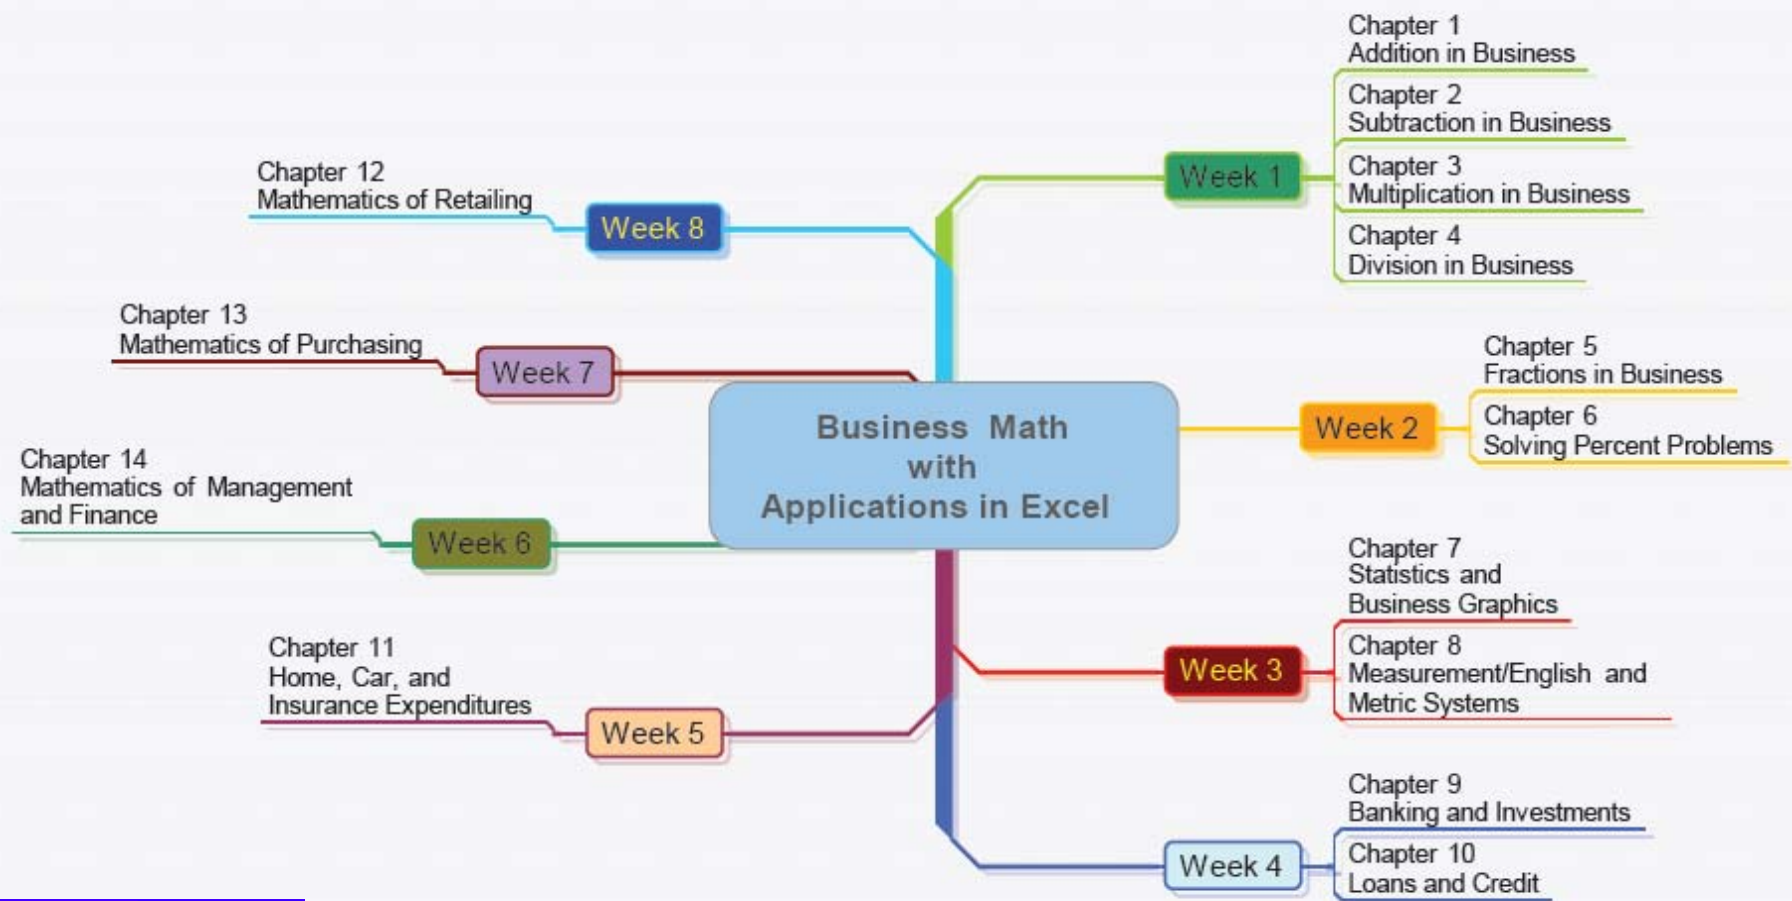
Business Math
with
Applications in Excel

Week 1

Chapter 1
Addition in Business

Chapter 2
Subtraction in Business

Chapter 3
Multiplication in Business

Chapter 4
Division in Business

Week 2

Chapter 5
Fractions in Business

Chapter 6
Solving Percent Problems

Week 3

Chapter 7
Statistics and
Business Graphics

Chapter 8
Measurement/English and
Metric Systems

Week 4

Chapter 9
Banking and Investments

Chapter 10
Loans and Credit

Week 5

Chapter 11
Home, Car, and
Insurance Expenditures

Week 6

Chapter 14
Mathematics of Management
and Finance

Week 7

Chapter 13
Mathematics of Purchasing

Week 8

Chapter 12
Mathematics of Retailing